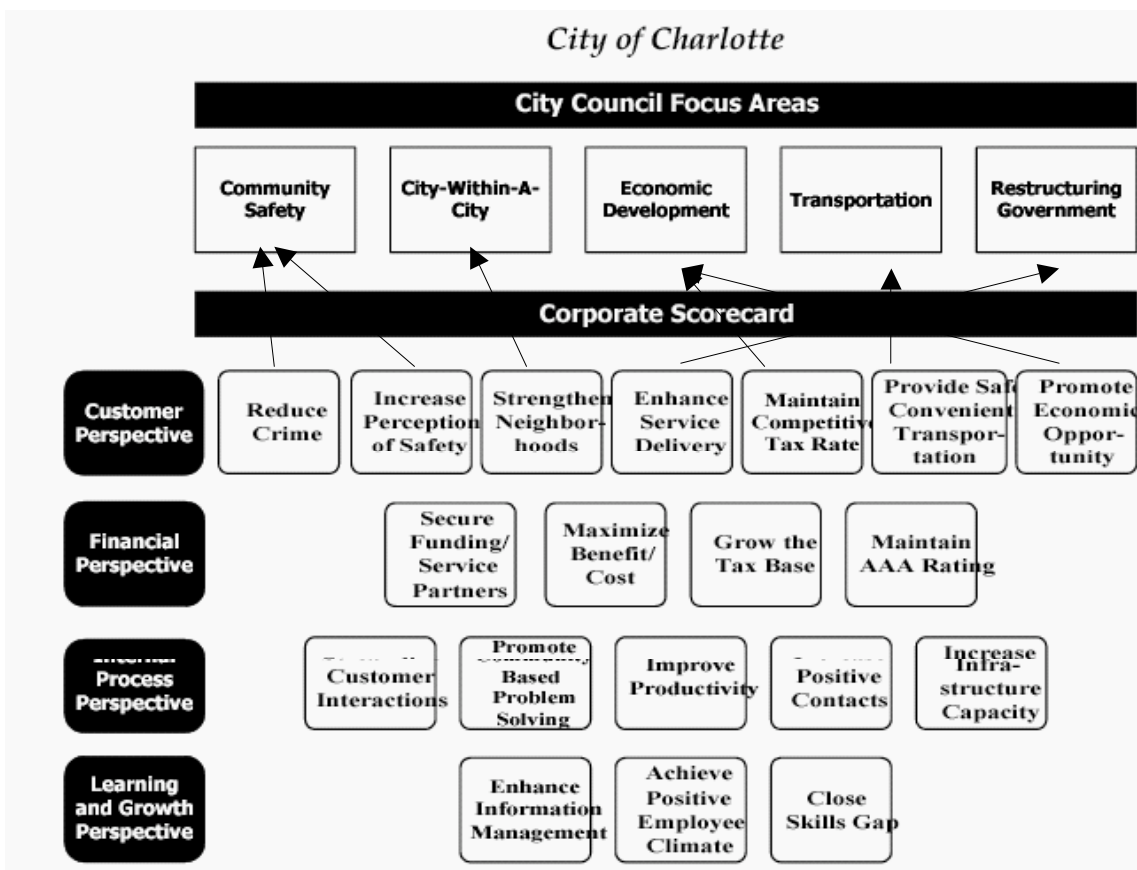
City of Charlotte

City Council Focus Areas

Community Safety

City-Within-A-City

Economic Development

Transportation

Restructuring Government

Corporate Scorecard

Customer Perspective

Reduce Crime

Increase Perception of Safety

Strengthen Neighborhoods

Enhance Service Delivery

Maintain Competitive Tax Rate

Provide Saf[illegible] Convenient Transportation

Promote Economic Opportunity

Financial Perspective

Secure Funding/ Service Partners

Maximize Benefit/ Cost

Grow the Tax Base

Maintain AAA Rating

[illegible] Process Perspective

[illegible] Customer Interactions

Promote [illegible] Based Problem Solving

Improve Productivity

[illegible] Positive Contacts

Increase Infrastructure Capacity

Learning and Growth Perspective

Enhance Information Management

Achieve Positive Employee Climate

Close Skills Gap